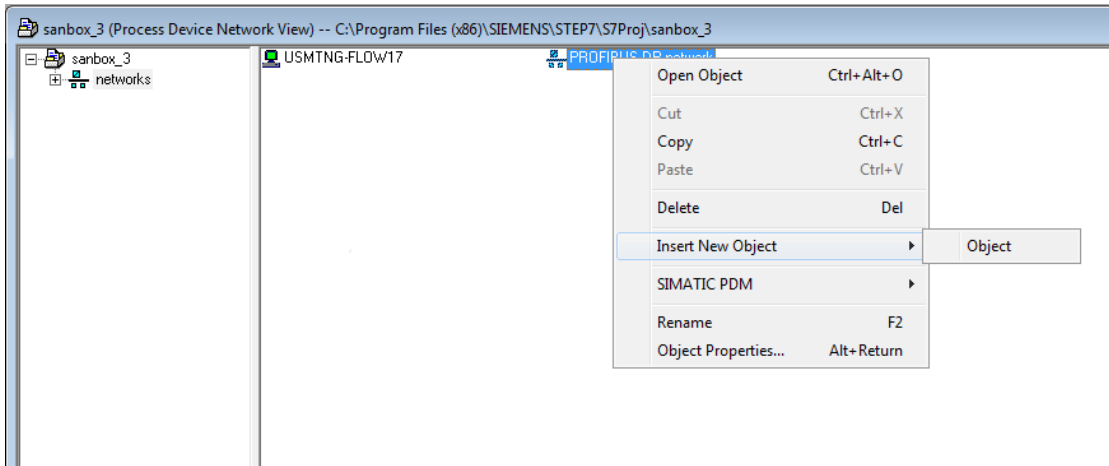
sanbox_3 (Process Device Network View) -- C:\Program Files (x86)\SIEMENS\STEP7\S7Proj\sanbox_3

sanbox_3
networks

USMTNG-FLOW17

PROFIBUS DP network

Open Object Ctrl+Alt+O
Cut Ctrl+X
Copy Ctrl+C
Paste Ctrl+V
Delete Del
Insert New Object
Object
SIMATIC PDM
Rename F2
Object Properties... Alt+Return